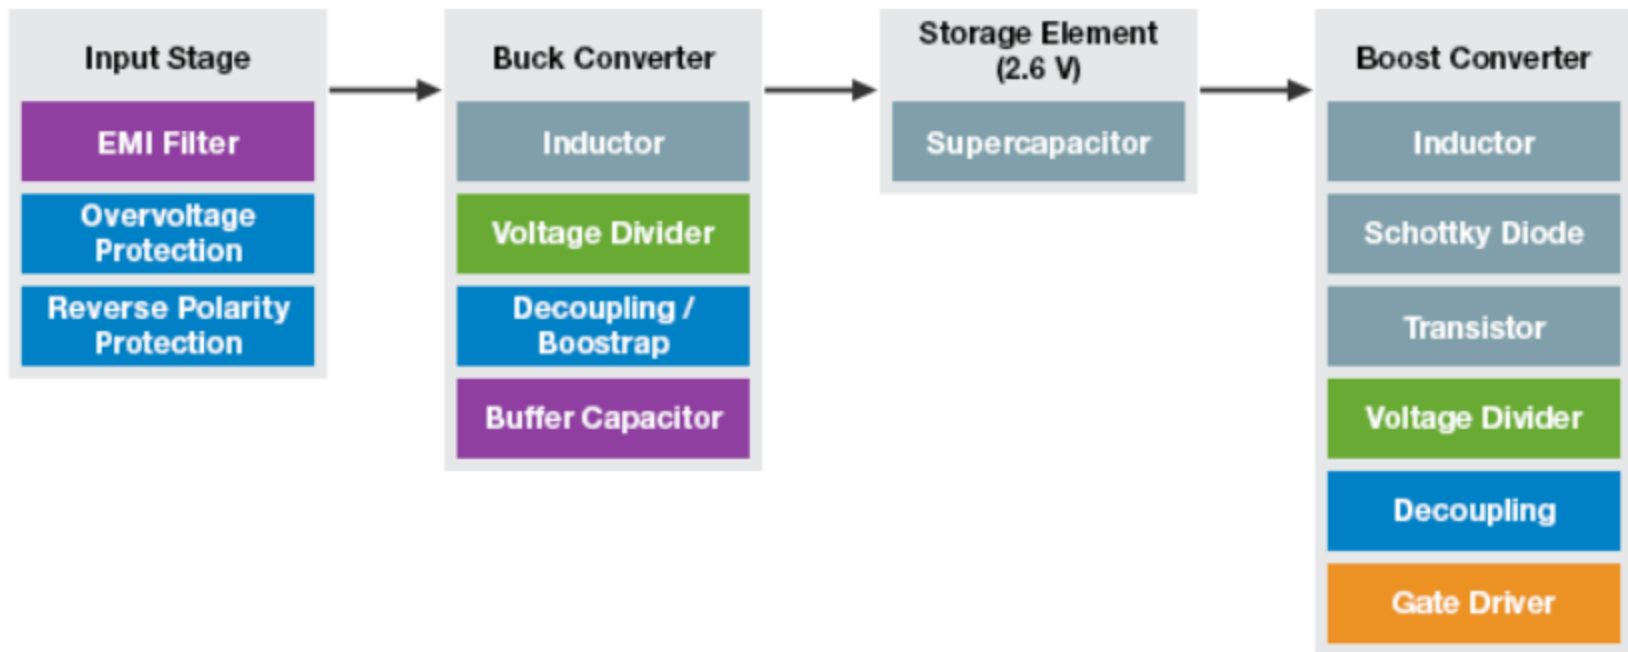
Input Stage

EMI Filter

Overvoltage Protection

Reverse Polarity Protection

Buck Converter

Inductor

Voltage Divider

Decoupling / Boostrap

Buffer Capacitor

Storage Element (2.6 V)

Supercapacitor

Boost Converter

Inductor

Schottky Diode

Transistor

Voltage Divider

Decoupling

Gate Driver